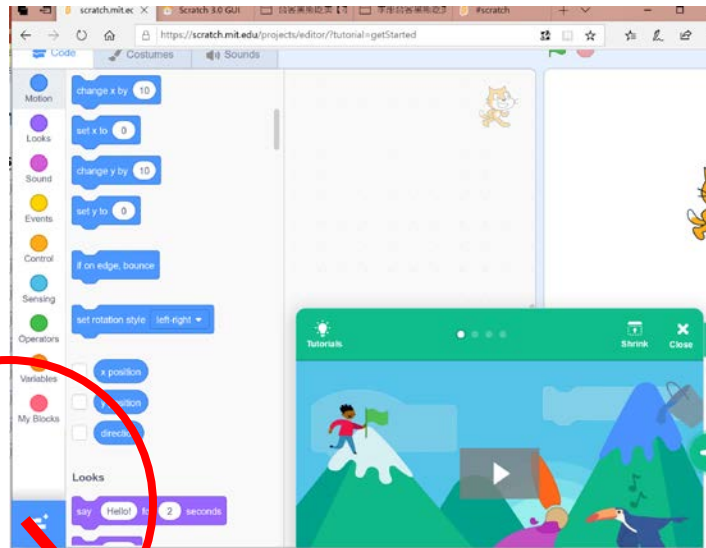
scratch.mit.ec ✕ Scratch 3.0 GUI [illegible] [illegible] #scratch

https://scratch.mit.edu/projects/editor/?tutorial=getStarted

Code Costumes Sounds

Motion
Looks
Sound
Events
Control
Sensing
Operators
Variables
My Blocks

change x by 10
set x to 0
change y by 10
set y to 0
if on edge, bounce
set rotation style left-right
x position
y position
direction

Looks
say Hello! for 2 seconds

Tutorials
Shrink
Close